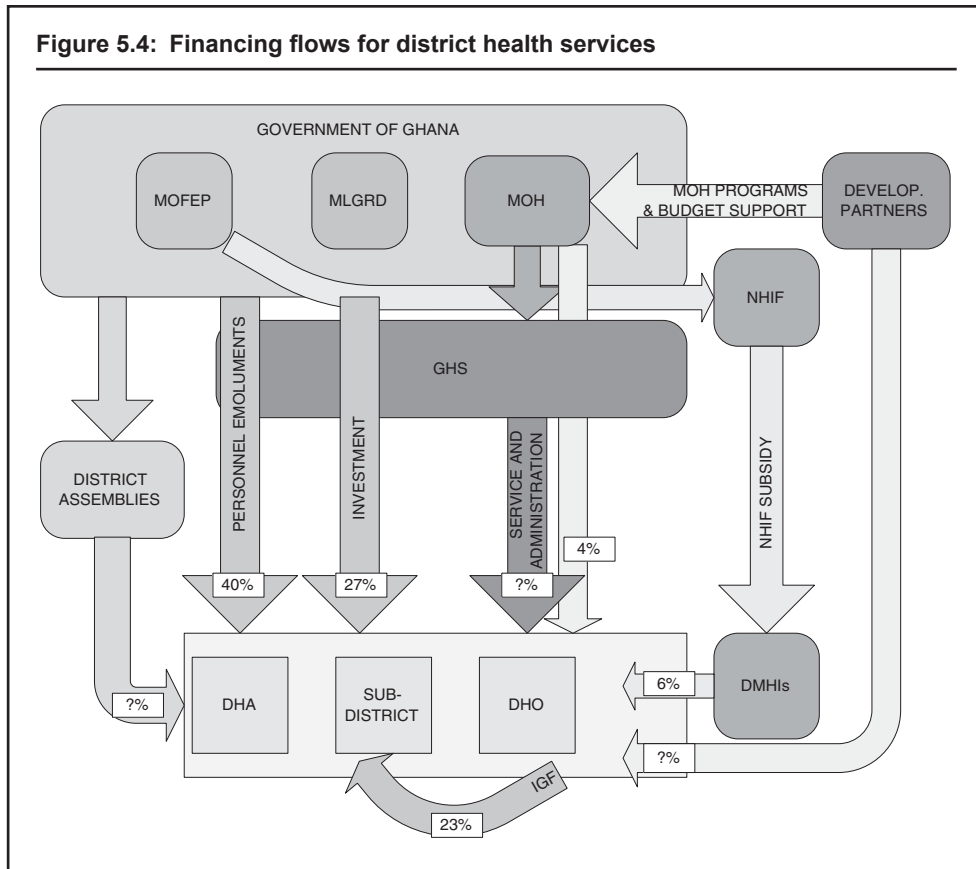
Figure 5.4: Financing flows for district health services

GOVERNMENT OF GHANA

MOFEP

MLGRD

MOH

MOH PROGRAMS & BUDGET SUPPORT

DEVELOP. PARTNERS

NHIF

GHS

PERSONNEL EMOLUMENTS

INVESTMENT

SERVICE AND ADMINISTRATION

NHIF SUBSIDY

DISTRICT ASSEMBLIES

4%

40%

27%

?%

DHA

SUB-DISTRICT

DHO

6%

DMHIs

?%

?%

IGF

23%